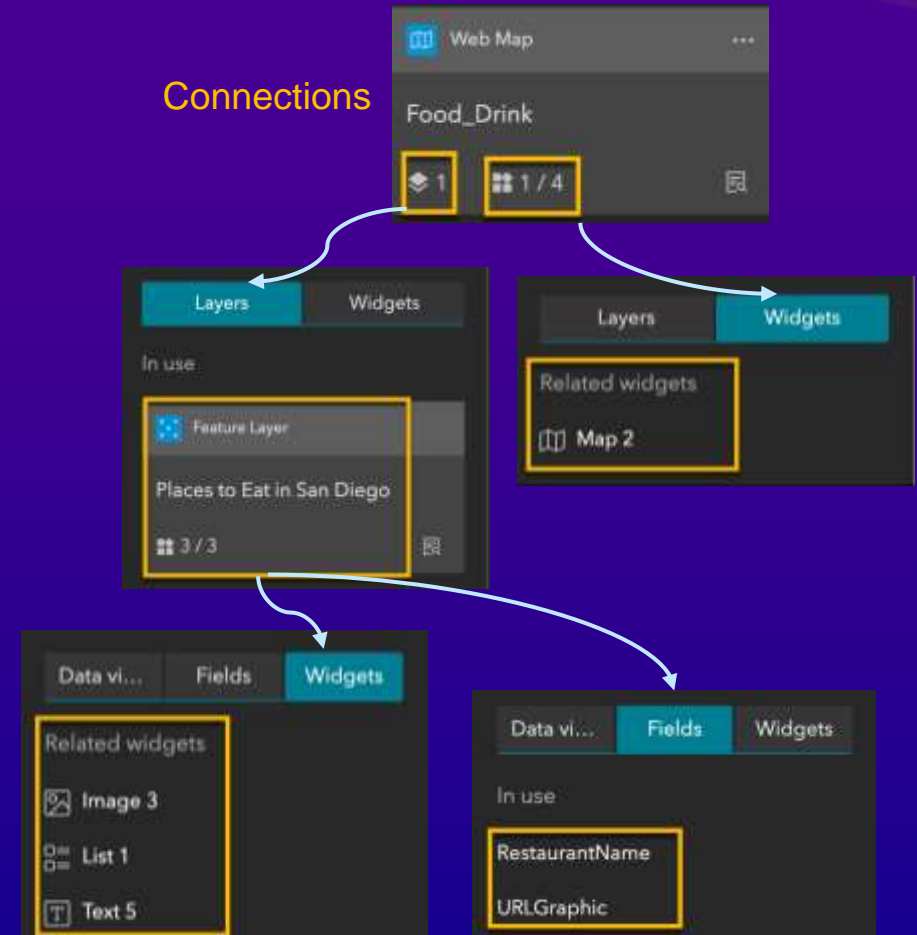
Web Map ···

Connections

Food_Drink

1 1 / 4

Layers Widgets

In use

Feature Layer

Places to Eat in San Diego

3 / 3

Layers Widgets

Related widgets

Map 2

Data vi... Fields Widgets

Related widgets

Image 3

List 1

Text 5

Data vi... Fields Widgets

In use

RestaurantName

URLGraphic